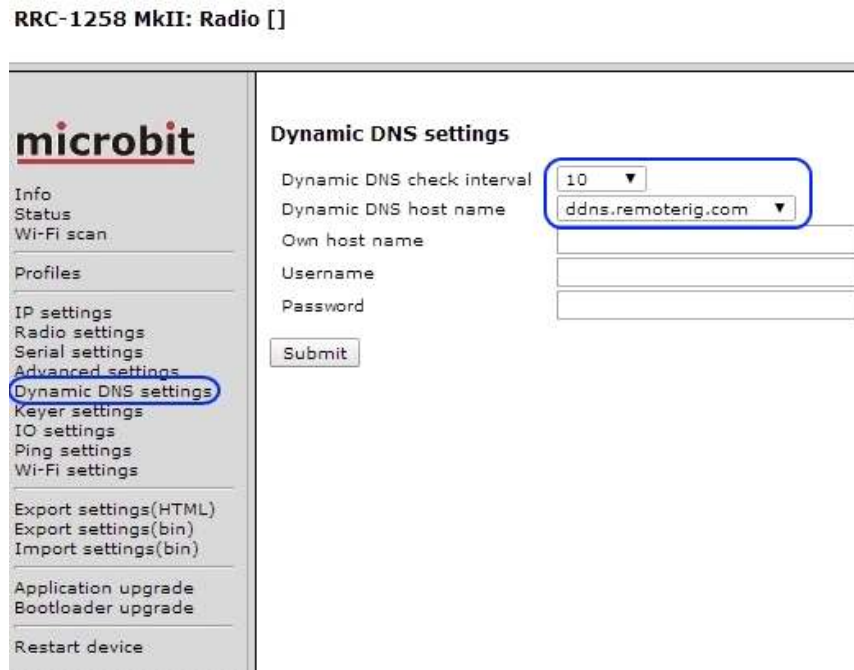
RRC-1258 MkII: Radio []

microbit

Info
Status
Wi-Fi scan

Profiles

IP settings
Radio settings
Serial settings
Advanced settings
Dynamic DNS settings
Keyer settings
IO settings
Ping settings
Wi-Fi settings

Export settings(HTML)
Export settings(bin)
Import settings(bin)

Application upgrade
Bootloader upgrade

Restart device

Dynamic DNS settings

Dynamic DNS check interval 10
Dynamic DNS host name ddns.remoterig.com
Own host name
Username
Password

Submit